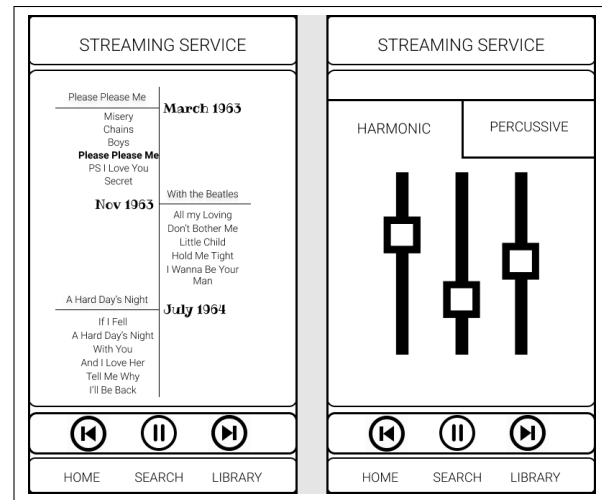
STREAMING SERVICE

Please Please Me
March 1963
Misery
Chains
Boys
**Please Please Me**
PS I Love You
Secret

With the Beatles
Nov 1963
All my Loving
Don't Bother Me
Little Child
Hold Me Tight
I Wanna Be Your Man

A Hard Day's Night
July 1964
If I Fell
A Hard Day's Night
With You
And I Love Her
Tell Me Why
I'll Be Back

HOME SEARCH LIBRARY

STREAMING SERVICE

HARMONIC
PERCUSSIVE

HOME SEARCH LIBRARY